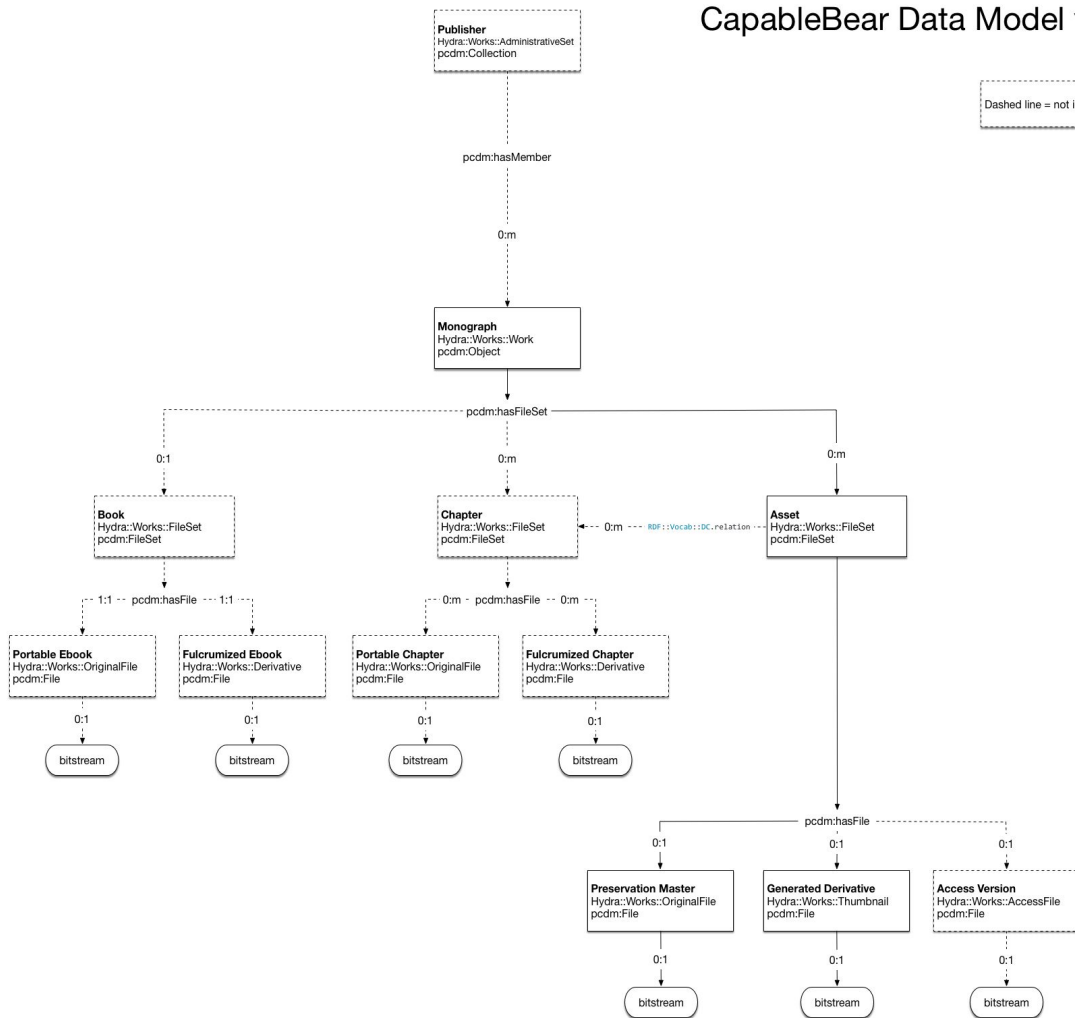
CapableBear Data Model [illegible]

Dashed line = not i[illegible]

Publisher
Hydra::Works::AdministrativeSet
pcdm:Collection

pcdm:hasMember

0:m

Monograph
Hydra::Works::Work
pcdm:Object

pcdm:hasFileSet

0:1

0:m

0:m

Book
Hydra::Works::FileSet
pcdm:FileSet

Chapter
Hydra::Works::FileSet
pcdm:FileSet

0:m

RDF::Vocab::DC.relation

Asset
Hydra::Works::FileSet
pcdm:FileSet

1:1 pcdm:hasFile 1:1

0:m pcdm:hasFile 0:m

Portable Ebook
Hydra::Works::OriginalFile
pcdm:File

Fulcrumized Ebook
Hydra::Works::Derivative
pcdm:File

Portable Chapter
Hydra::Works::OriginalFile
pcdm:File

Fulcrumized Chapter
Hydra::Works::Derivative
pcdm:File

0:1

0:1

0:1

0:1

bitstream

bitstream

bitstream

bitstream

pcdm:hasFile

0:1

0:1

0:1

Preservation Master
Hydra::Works::OriginalFile
pcdm:File

Generated Derivative
Hydra::Works::Thumbnail
pcdm:File

Access Version
Hydra::Works::AccessFile
pcdm:File

0:1

0:1

0:1

bitstream

bitstream

bitstream